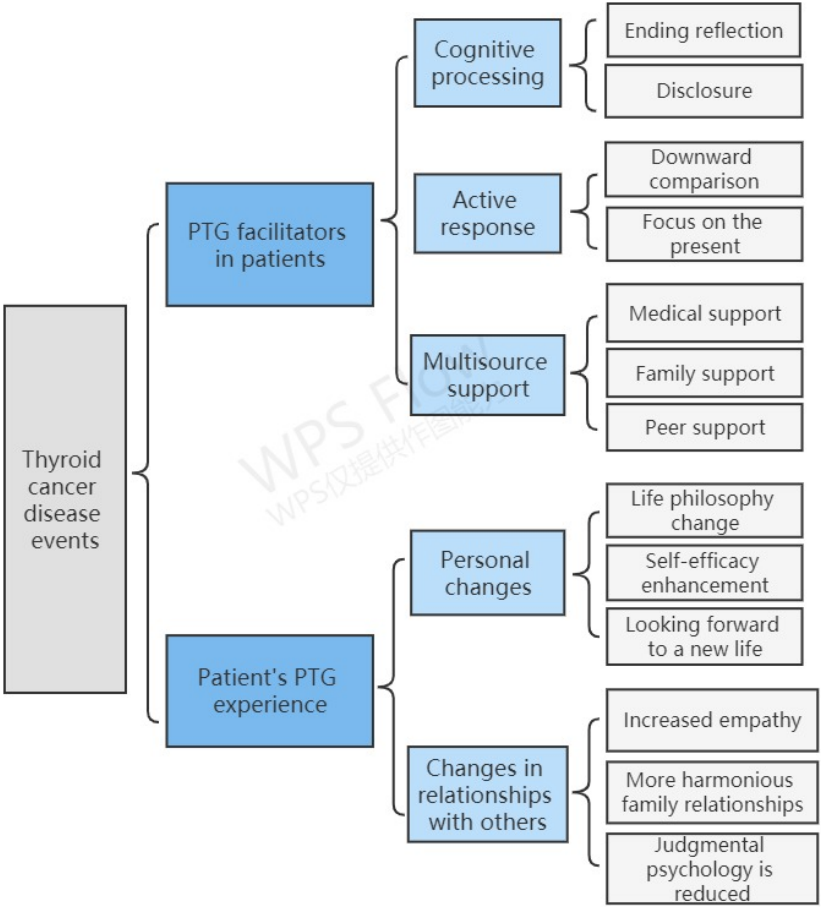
Thyroid cancer disease events

PTG facilitators in patients

Cognitive processing

Ending reflection

Disclosure

Active response

Downward comparison

Focus on the present

Multisource support

Medical support

Family support

Peer support

Patient's PTG experience

Personal changes

Life philosophy change

Self-efficacy enhancement

Looking forward to a new life

Changes in relationships with others

Increased empathy

More harmonious family relationships

Judgmental psychology is reduced

WPS Flow
WPS仅提供作图服务